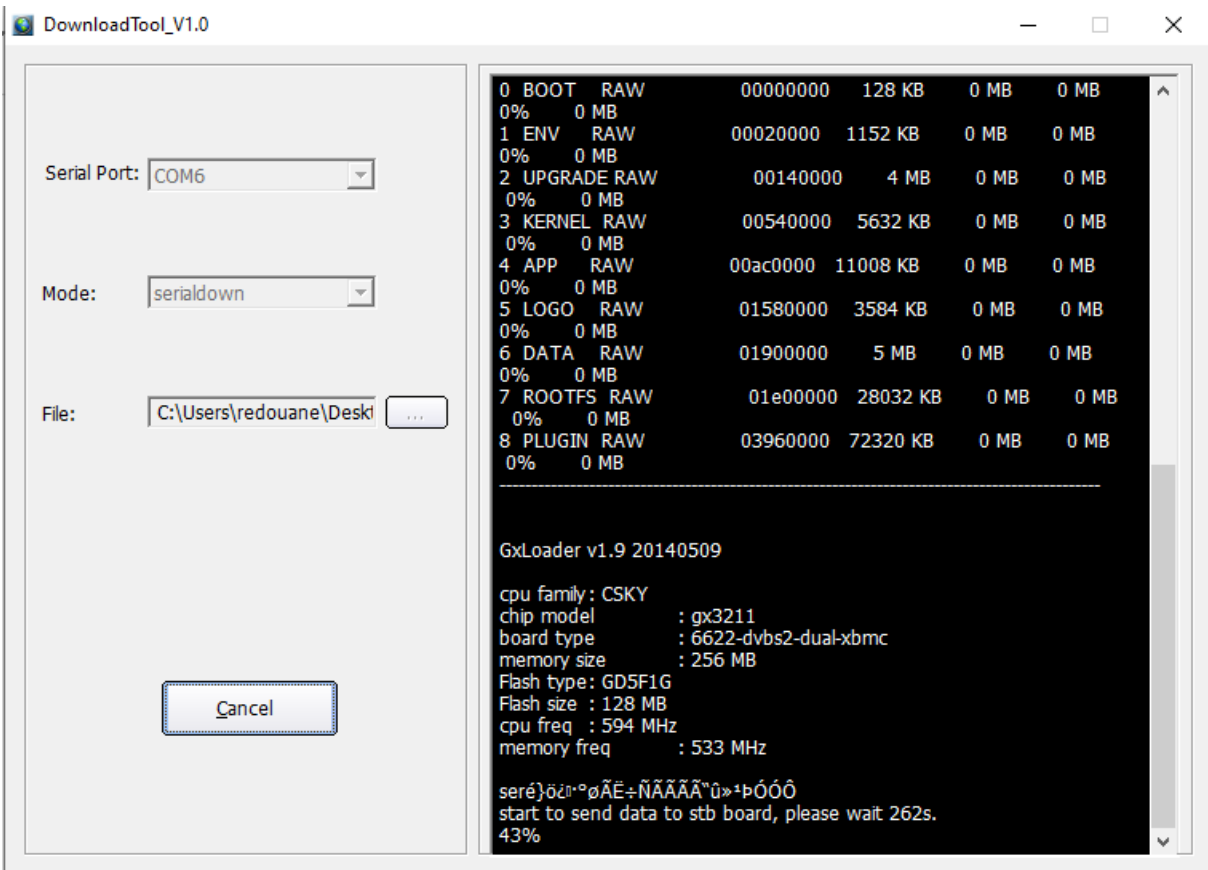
DownloadTool_V1.0

Serial Port: COM6

Mode: serialdown

File: C:\Users\redouane\Deskt ...

Cancel

0 BOOT RAW 00000000 128 KB 0 MB 0 MB
0% 0 MB
1 ENV RAW 00020000 1152 KB 0 MB 0 MB
0% 0 MB
2 UPGRADE RAW 00140000 4 MB 0 MB 0 MB
0% 0 MB
3 KERNEL RAW 00540000 5632 KB 0 MB 0 MB
0% 0 MB
4 APP RAW 00ac0000 11008 KB 0 MB 0 MB
0% 0 MB
5 LOGO RAW 01580000 3584 KB 0 MB 0 MB
0% 0 MB
6 DATA RAW 01900000 5 MB 0 MB 0 MB
0% 0 MB
7 ROOTFS RAW 01e00000 28032 KB 0 MB 0 MB
0% 0 MB
8 PLUGIN RAW 03960000 72320 KB 0 MB 0 MB
0% 0 MB
------------------------------------------------------------------------------------------------

GxLoader v1.9 20140509

cpu family: CSKY
chip model : gx3211
board type : 6622-dvbs2-dual-xbmc
memory size : 256 MB
Flash type: GD5F1G
Flash size : 128 MB
cpu freq : 594 MHz
memory freq : 533 MHz

seré}ö¿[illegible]°øÃË÷ÑÃÃÃÃ¨û»¹ÞÓÓÔ
start to send data to stb board, please wait 262s.
43%